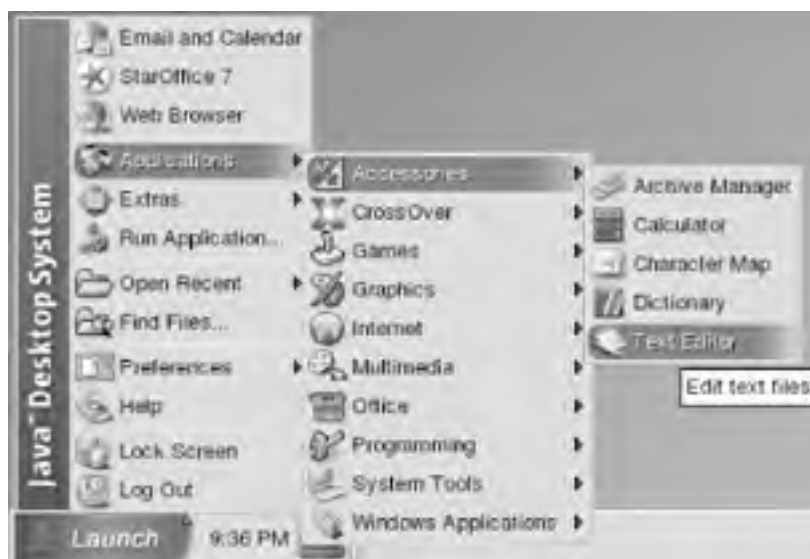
Java™ Desktop System

Email and Calendar
StarOffice 7
Web Browser
Applications
Extras
Run Application...
Open Recent
Find Files...
Preferences
Help
Lock Screen
Log Out

Accessories
CrossOver
Games
Graphics
Internet
Multimedia
Office
Programming
System Tools
Windows Applications

Archive Manager
Calculator
Character Map
Dictionary
Text Editor

Edit text files

Launch
9:36 PM